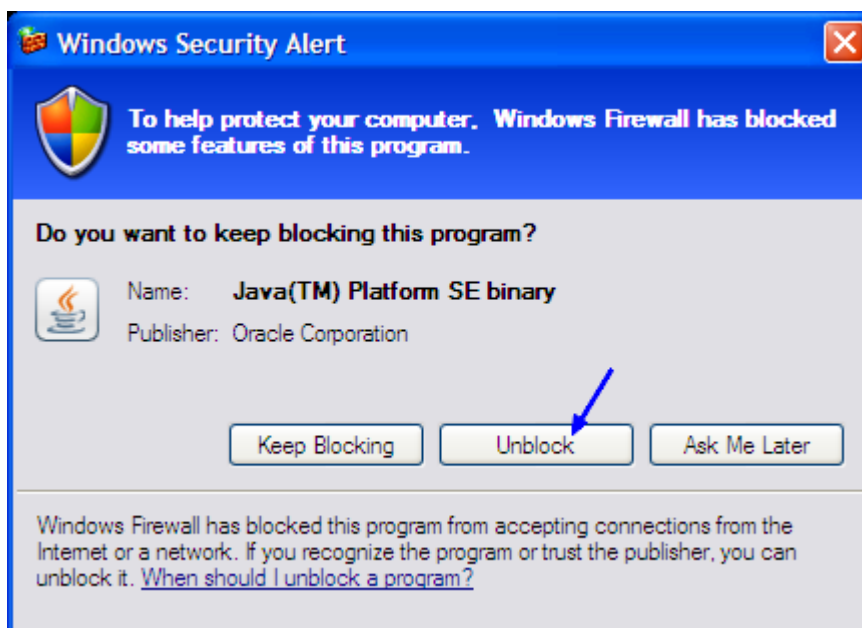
Windows Security Alert

To help protect your computer, Windows Firewall has blocked some features of this program.

Do you want to keep blocking this program?

Name: Java(TM) Platform SE binary

Publisher: Oracle Corporation

Keep Blocking

Unblock

Ask Me Later

Windows Firewall has blocked this program from accepting connections from the Internet or a network. If you recognize the program or trust the publisher, you can unblock it. When should I unblock a program?